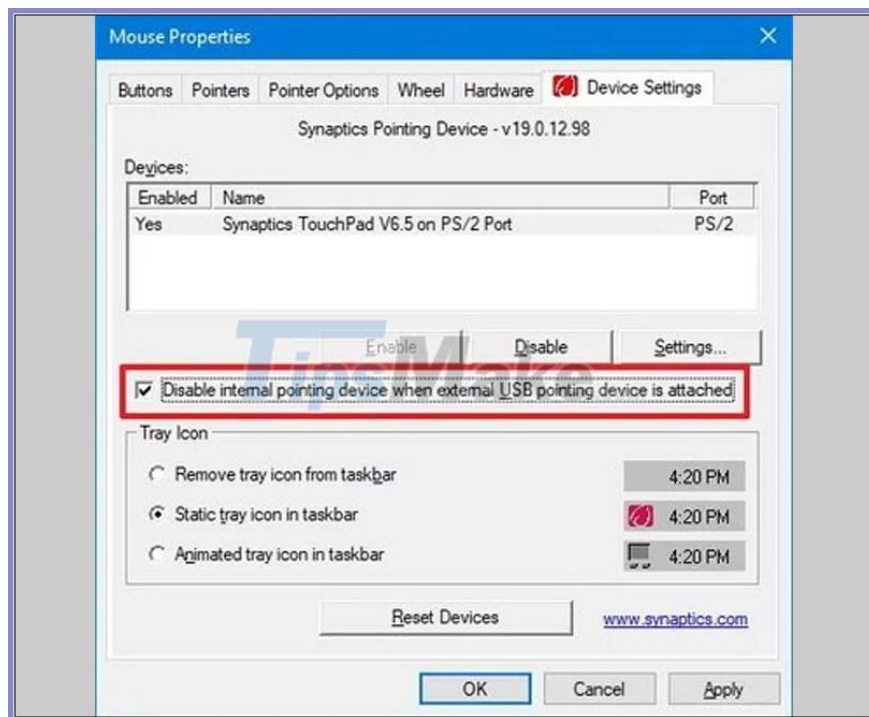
Mouse Properties

Buttons | Pointers | Pointer Options | Wheel | Hardware | Device Settings

Synaptics Pointing Device - v19.0.12.98

Devices:

| Enabled | Name | Port |
|---|---|---|
| Yes | Synaptics TouchPad V6.5 on PS/2 Port | PS/2 |

Enable | Disable | Settings...

TipsMake

Disable internal pointing device when external USB pointing device is attached

Tray Icon

Remove tray icon from taskbar 4:20 PM

Static tray icon in taskbar 4:20 PM

Animated tray icon in taskbar 4:20 PM

Reset Devices

www.synaptics.com

OK | Cancel | Apply